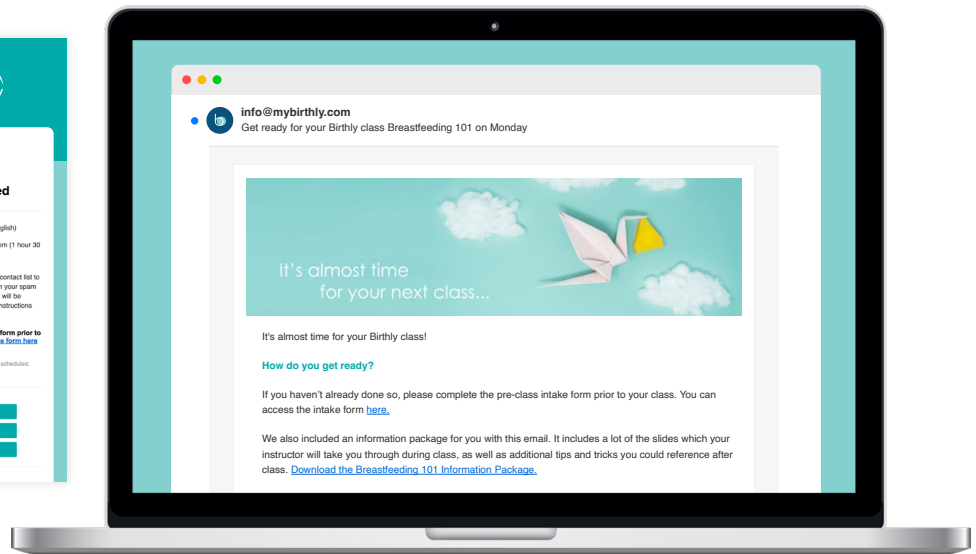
ed

glish)

m (1 hour 30

contact list to
n your spam
will be
nstructions

form prior to
e form here

scheduled.

info@mybirthly.com
Get ready for your Birthly class Breastfeeding 101 on Monday

It's almost time
for your next class...

It's almost time for your Birthly class!

How do you get ready?

If you haven't already done so, please complete the pre-class intake form prior to your class. You can access the intake form here.

We also included an information package for you with this email. It includes a lot of the slides which your instructor will take you through during class, as well as additional tips and tricks you could reference after class. Download the Breastfeeding 101 Information Package.